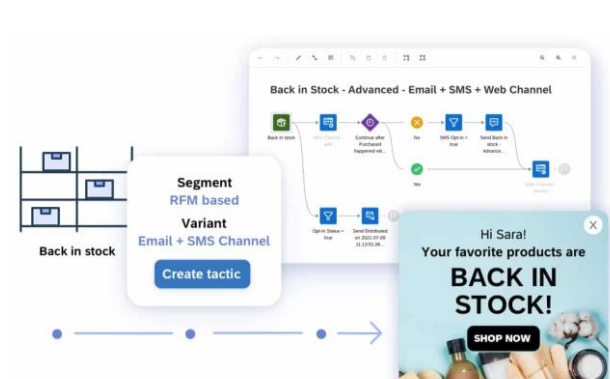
Back in Stock - Advanced - Email + SMS + Web Channel

Back in stock

Continue after Purchased happened wit...

No

SMS Opt-in = true

Send Back in stock - Advance...

Yes

Opt-in Status = true

Send Distributed on 2021-07-09 11:13:50.36...

Back in stock

Segment
RFM based
Variant
Email + SMS Channel
Create tactic

Hi Sara!
Your favorite products are
BACK IN STOCK!
SHOP NOW